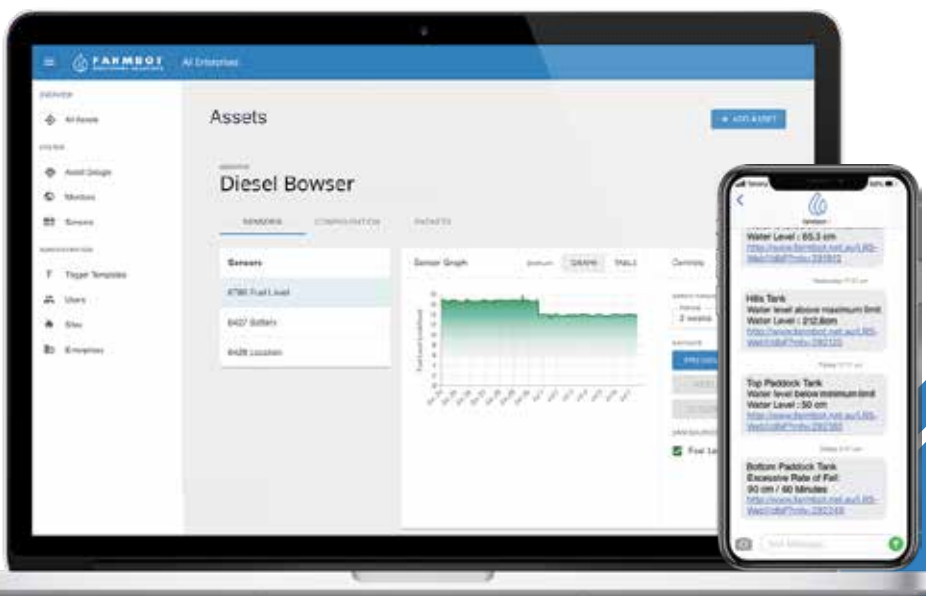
FARMBOT All Enterprises

All Assets

Asset Groups

Monitors

Sensors

Trigger Templates

Users

Sites

Enterprises

Assets

+ ADD ASSET

Diesel Bowser

SENSORS

CONFIGURATION

PACKETS

Sensors

4790 Fuel Level

6437 Battery

6428 Location

Sensor Graph

GRAPH

TABLE

Controls

2 weeks

Fuel Le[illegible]

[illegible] : 65.3 cm

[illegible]

Hills Tank
Water level above maximum limit
Water Level : 212.6cm

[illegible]

Top Paddock Tank
Water level below minimum limit
Water Level : 50 cm

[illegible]

Bottom Paddock Tank
Excessive Rate of Fall
90 cm / 60 Minutes

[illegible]

Text Message